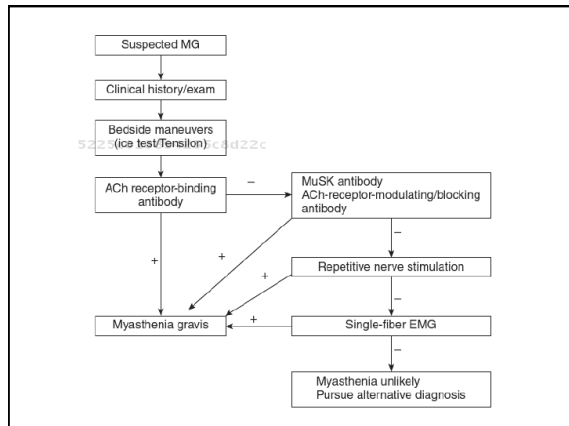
Suspected MG

Clinical history/exam

Bedside maneuvers (ice test/Tensilon)

5225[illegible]cad22c

ACh receptor-binding antibody

−

MuSK antibody
ACh-receptor-modulating/blocking antibody

−

+

+

+

Repetitive nerve stimulation

−

+

Myasthenia gravis

Single-fiber EMG

−

Myasthenia unlikely
Pursue alternative diagnosis